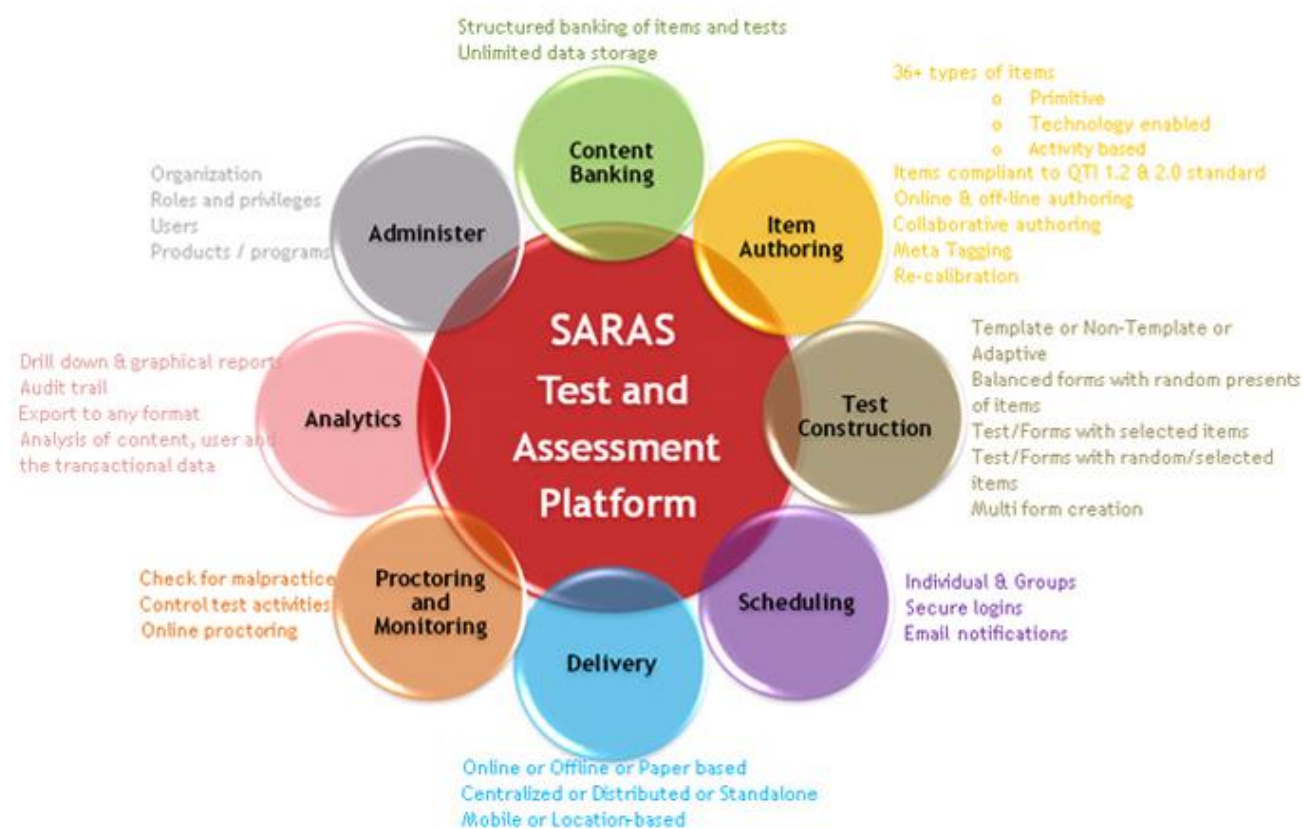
Structured banking of items and tests
Unlimited data storage

Content Banking

36+ types of items
o Primitive
o Technology enabled
o Activity based
Items compliant to QTI 1.2 & 2.0 standard
Online & off-line authoring
Collaborative authoring
Meta Tagging
Re-calibration

Item Authoring

Organization
Roles and privileges
Users
Products / programs

Administer

SARAS Test and Assessment Platform

Drill down & graphical reports
Audit trail
Export to any format
Analysis of content, user and the transactional data

Analytics

Template or Non-Template or Adaptive
Balanced forms with random presents of items
Test/Forms with selected items
Test/Forms with random/selected items
Multi form creation

Test Construction

Check for malpractice
Control test activities
Online proctoring

Proctoring and Monitoring

Scheduling

Individual & Groups
Secure logins
Email notifications

Delivery

Online or Offline or Paper based
Centralized or Distributed or Standalone
Mobile or Location-based